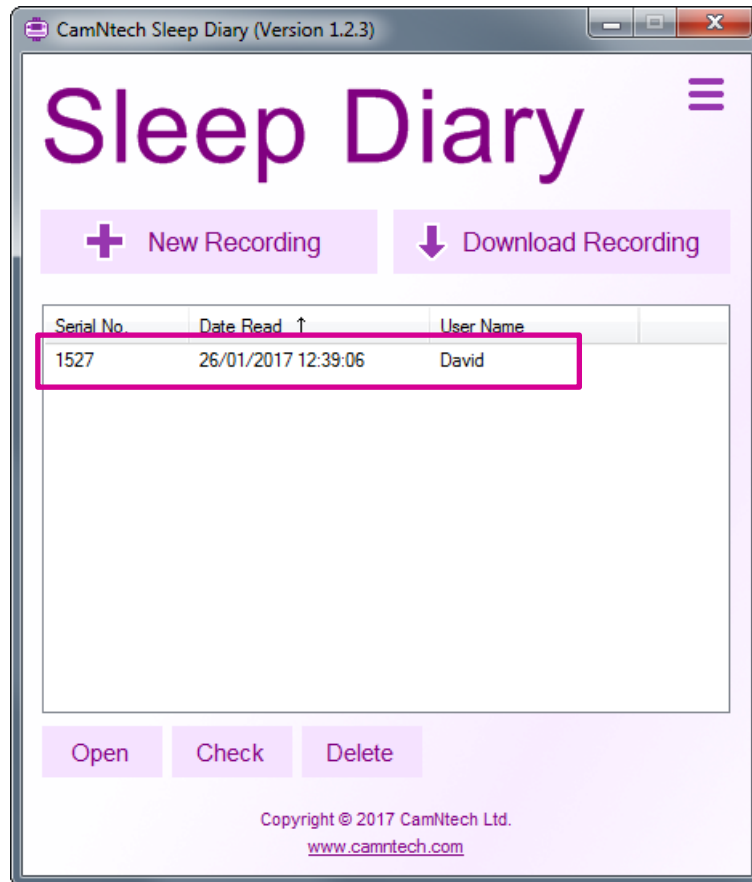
CamNtech Sleep Diary (Version 1.2.3)

Sleep Diary

New Recording

Download Recording

| Serial No. | Date Read ↑ | User Name |
|---|---|---|
| 1527 | 26/01/2017 12:39:06 | David |

Open

Check

Delete

Copyright © 2017 CamNtech Ltd.

www.camntech.com